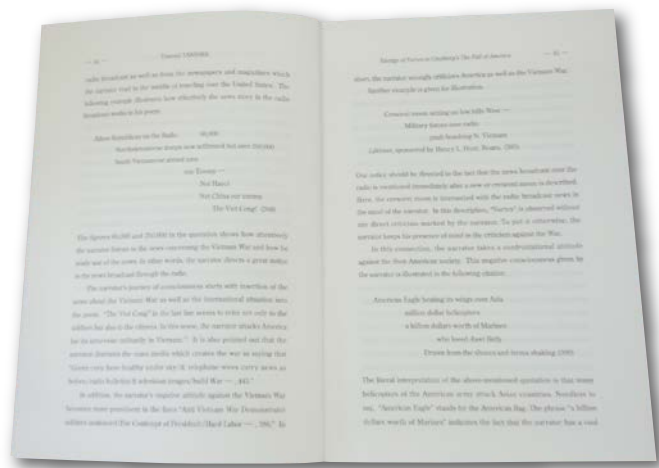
— 90 — Tomoyo YAMADA

radio broadcast as well as from the newspapers and magazines which the narrator read in the middle of traveling over the United States. The following excerpt illustrates how effectively the news story in the radio broadcast works in his poem:

Allen Ginsberg on the Radio, 20,000
Northvietnamese troops now infiltrated but seen 200,000
South Vietnamese armed men
our Troops —
Not Hanoi
Not China nor Russia
The Viet Cong! (758)

The figures 20,000 and 200,000 in the quotation shown how alarmingly the narrator listens to the news concerning the Vietnam War and how he reads out of the news. In other words, the narrator directs a great notice to the news broadcast through the radio.

The narrator's journey of consciousness starts with insertion of the news about the Vietnam War as well as the international situation into the poem. "The Viet Cong" in the last line seems to refer not only to the soldiers but also to the citizens. In this sense, the narrator attacks America for its excessive militarily in Vietnam. It is also pointed out that the narrator discusses the mass media which creates the war in saying that "Radio voice faces headley under sky & telephone wires carry news as before / radio & tele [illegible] television images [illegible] build War — ..." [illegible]

In addition, the narrator's negative attitude against the Vietnam War becomes more prominent in the lines "Anti Vietnam War Demonstrator soldiers undercut The Contempt of Freedom / Hard Labor — ..." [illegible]. In

Strategy of Fiction in Ginsberg's The Fall of America — 91 —

short, the narrator strongly criticizes America as well as the Vietnam War. Another example is given for illustration.

Crescent moon setting on low hills West —
Military bases over radio
push Bombing N. Vietnam
Lifetime, sponsored by Henry L. Hunt, Texas. (383)

Our notice should be directed to the fact that the news broadcast over the radio is mentioned immediately after a view of crescent moon is described. Here, the crescent moon is juxtaposed with the radio broadcast news in the mind of the narrator. In the description, "Nature" is observed without any direct criticism marked by the narrator. To put it otherwise, the narrator keeps the presence of mind in the criticism against the War.

In this connection, the narrator takes a confrontational attitude against the then American society. This negative consciousness given by the narrator is illustrated in the following citation:

American Eagle beating its wings over Asia
million dollar helicopters
a billion dollars worth of Marines
who loved Aunt Betty
Drawn from the shores and farms shaking (393)

The literal interpretation of the above-mentioned quotation is that many helicopters of the American army attack Asian countries. Needless to say, "American Eagle" stands for the American flag. The phrase "a billion dollars worth of Marines" indicates the fact that the narrator has a vast